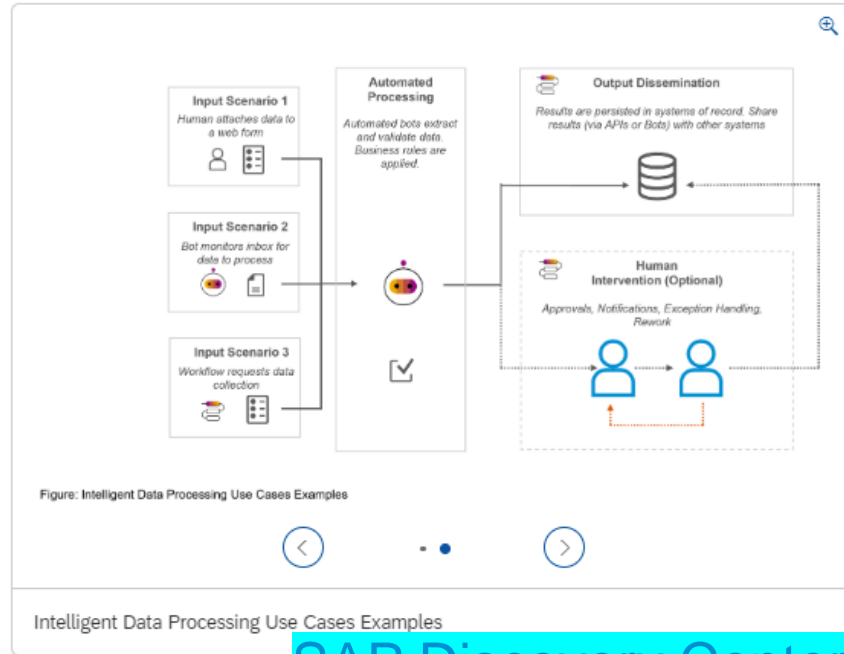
Input Scenario 1
Human attaches data to a web form

Input Scenario 2
Bot monitors inbox for data to process

Input Scenario 3
Workflow requests data collection

Automated Processing
Automated bots extract and validate data. Business rules are applied.

Output Dissemination
Results are persisted in systems of record. Share results (via APIs or Bots) with other systems

Human Intervention (Optional)
Approvals, Notifications, Exception Handling, Rework

Figure: Intelligent Data Processing Use Cases Examples

Intelligent Data Processing Use Cases Examples

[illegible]